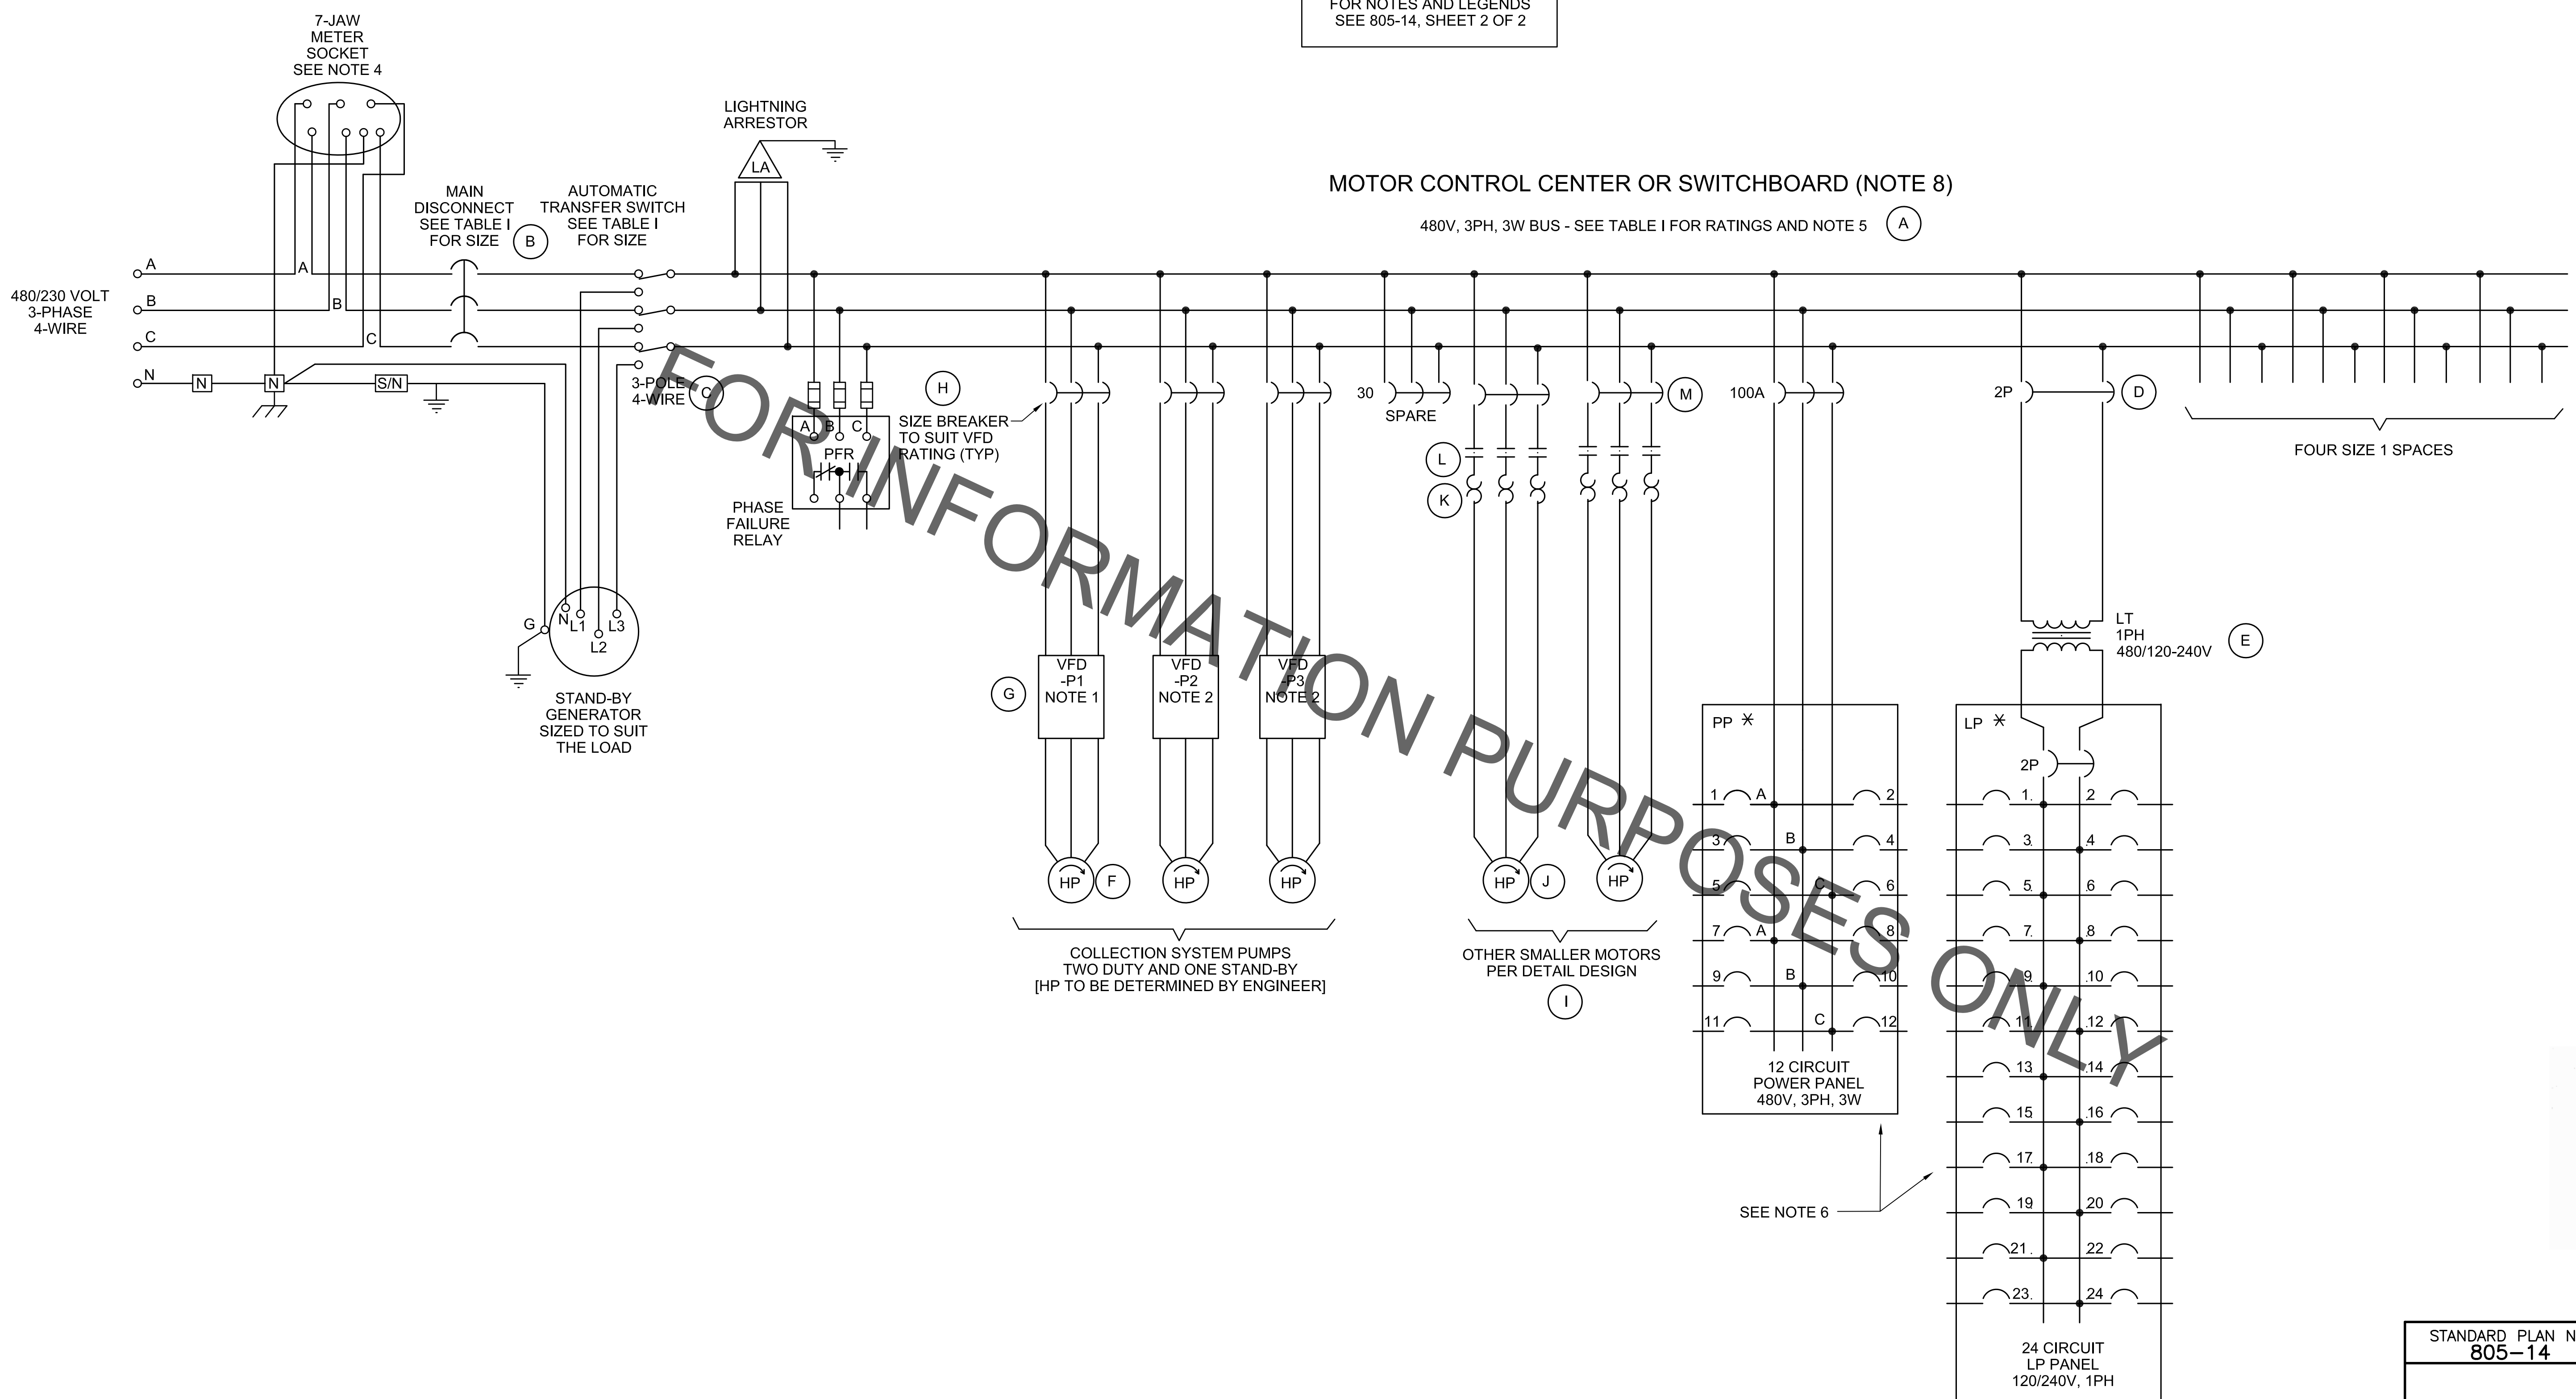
FOR NOTES AND LEGENDS SEE 805-14, SHEET 2 OF 2

7-JAW METER SOCKET SEE NOTE 4

LIGHTNING ARRESTOR

LA

MOTOR CONTROL CENTER OR SWITCHBOARD (NOTE 8)

480V, 3PH, 3W BUS - SEE TABLE I FOR RATINGS AND NOTE 5 A

MAIN DISCONNECT SEE TABLE I FOR SIZE B

AUTOMATIC TRANSFER SWITCH SEE TABLE I FOR SIZE

480/230 VOLT 3-PHASE 4-WIRE

A
B
C
N

A
B
C

N
N
S/N

3-POLE 4-WIRE C

H

SIZE BREAKER TO SUIT VFD RATING (TYP)

A B C
PFR

PHASE FAILURE RELAY

30
SPARE

M

100A

2P

D

FOUR SIZE 1 SPACES

L
K

G
N
L1
L2
L3

STAND-BY GENERATOR SIZED TO SUIT THE LOAD

G

VFD -P1 NOTE 1

VFD -P2 NOTE 2

VFD -P3 NOTE 2

LT 1PH 480/120-240V

E

PP ✱

LP ✱

2P

1 A 2
3 B 4
5 C 6
7 A 8
9 B 10
11 C 12

1 2
3 4
5 6
7 8
9 10
11 12
13 14
15 16
17 18
19 20
21 22
23 24

HP F
HP
HP

HP J
HP

COLLECTION SYSTEM PUMPS TWO DUTY AND ONE STAND-BY [HP TO BE DETERMINED BY ENGINEER]

OTHER SMALLER MOTORS PER DETAIL DESIGN

I

12 CIRCUIT POWER PANEL 480V, 3PH, 3W

SEE NOTE 6

24 CIRCUIT LP PANEL 120/240V, 1PH

STANDARD PLAN N
805–14

FOR INFORMATION PURPOSES ONLY